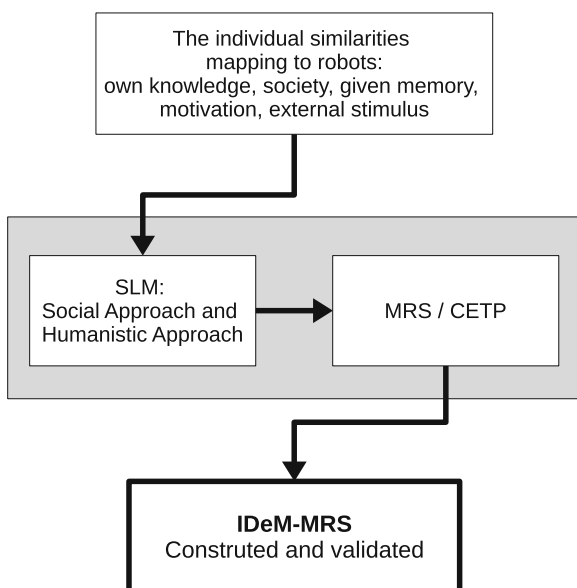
The individual similarities mapping to robots: own knowledge, society, given memory, motivation, external stimulus

SLM: Social Approach and Humanistic Approach

MRS / CETP

**IDeM-MRS**
Construted and validated